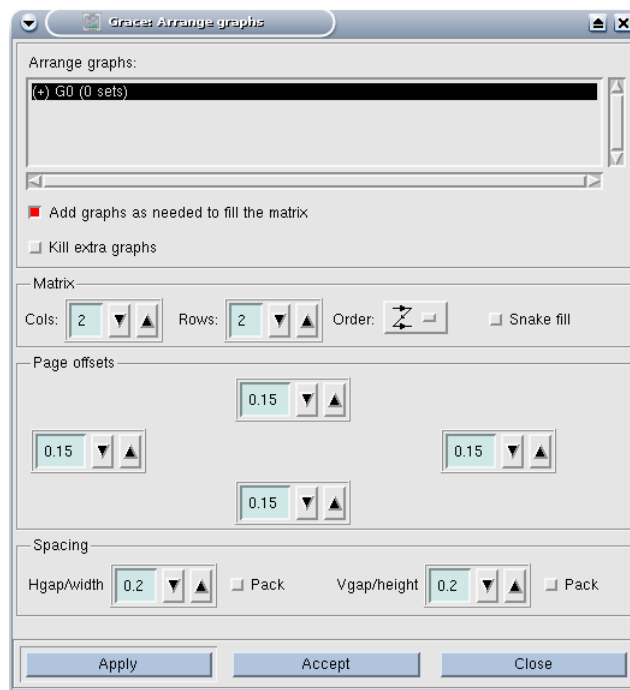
Grace: Arrange graphs

Arrange graphs:

(+) G0 (0 sets)

Add graphs as needed to fill the matrix

Kill extra graphs

Matrix

Cols: 2

Rows: 2

Order:

Snake fill

Page offsets

0.15

0.15

0.15

0.15

Spacing

Hgap/width 0.2

Pack

Vgap/height 0.2

Pack

Apply

Accept

Close